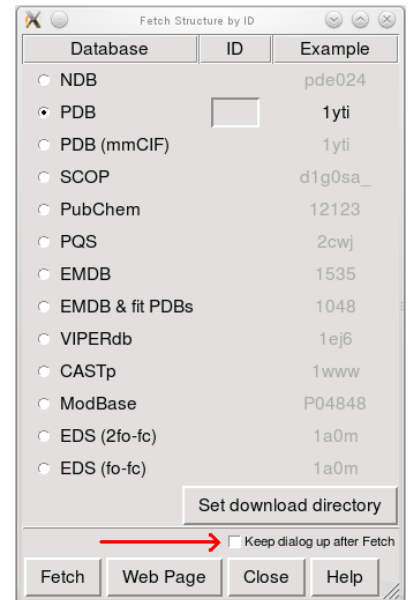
Fetch Structure by ID

| Database | ID | Example |
|---|---|---|
| NDB | | pde024 |
| PDB | | 1yti |
| PDB (mmCIF) | | 1yti |
| SCOP | | d1g0sa_ |
| PubChem | | 12123 |
| PQS | | 2cwj |
| EMDB | | 1535 |
| EMDB & fit PDBs | | 1048 |
| VIPERdb | | 1ej6 |
| CASTp | | 1www |
| ModBase | | P04848 |
| EDS (2fo-fc) | | 1a0m |
| EDS (fo-fc) | | 1a0m |

Set download directory

Keep dialog up after Fetch

Fetch
Web Page
Close
Help